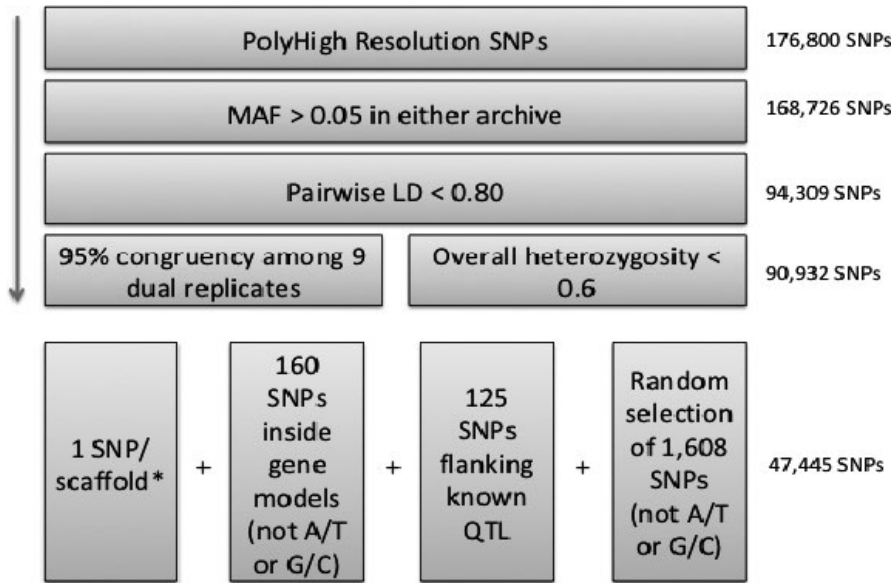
PolyHigh Resolution SNPs

176,800 SNPs

MAF > 0.05 in either archive

168,726 SNPs

Pairwise LD < 0.80

94,309 SNPs

95% congruency among 9 dual replicates

Overall heterozygosity < 0.6

90,932 SNPs

1 SNP/ scaffold*

+

160 SNPs inside gene models (not A/T or G/C)

+

125 SNPs flanking known QTL

+

Random selection of 1,608 SNPs (not A/T or G/C)

47,445 SNPs